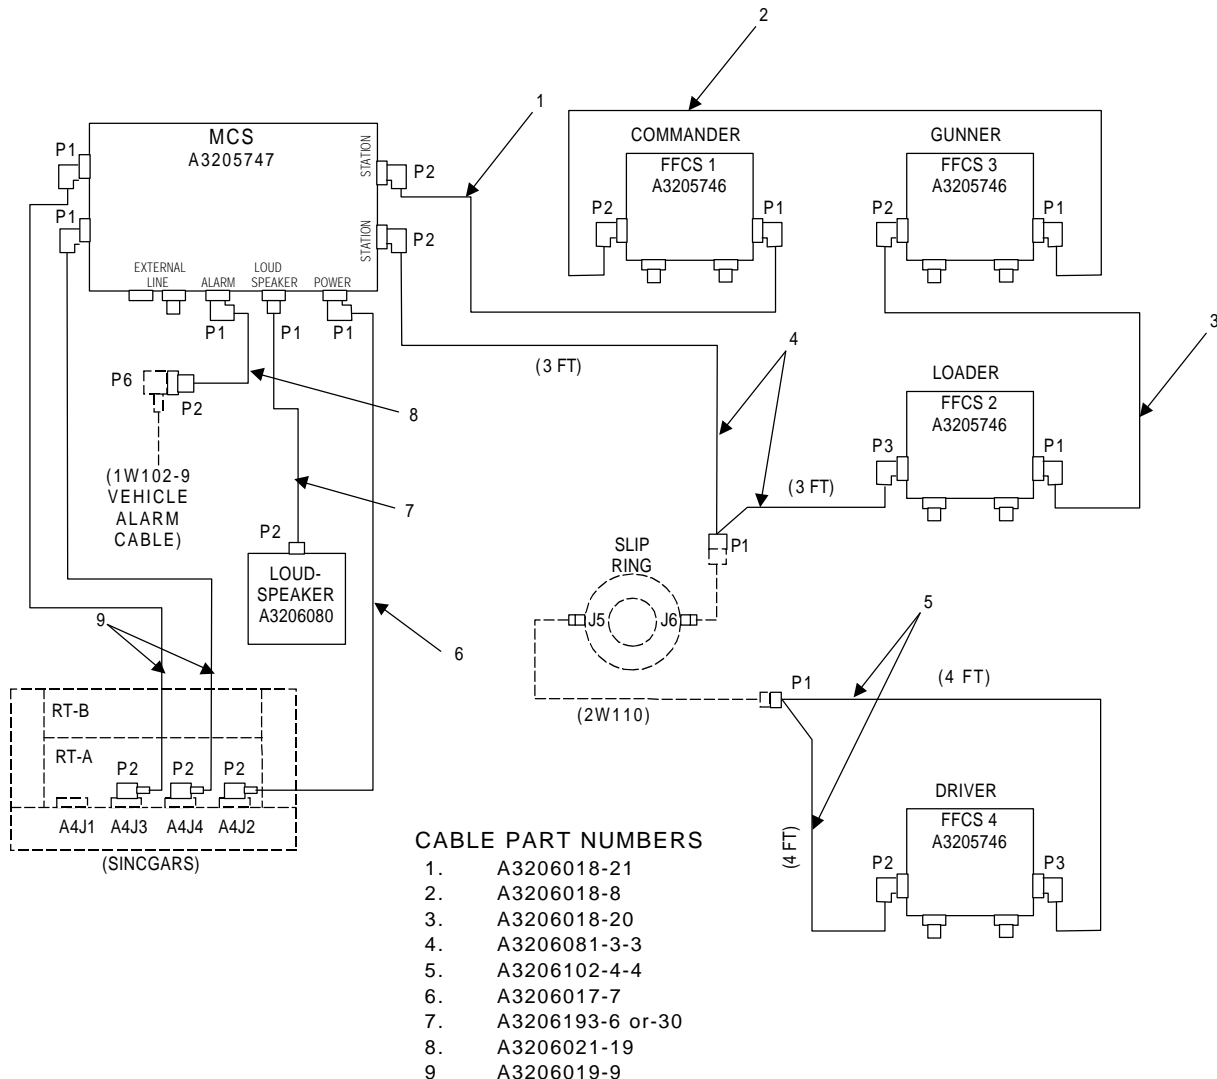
2

1

MCS
A3205747

P1

P1

STATION

STATION

P2

P2

EXTERNAL LINE

ALARM

LOUD SPEAKER

POWER

P1

P1

P1

COMMANDER
FFCS 1
A3205746

P2

P1

GUNNER
FFCS 3
A3205746

P2

P1

3

(3 FT)

4

LOADER
FFCS 2
A3205746

P3

P1

P6

P2

8

(1W102-9 VEHICLE ALARM CABLE)

7

(3 FT)

P2

LOUD-SPEAKER
A3206080

SLIP RING

P1

J5

J6

5

9

6

P1

(4 FT)

RT-B

RT-A

P2

P2

P2

A4J1

A4J3

A4J4

A4J2

(SINCGARS)

(2W110)

DRIVER
FFCS 4
A3205746

(4 FT)

P2

P3

CABLE PART NUMBERS
1. A3206018-21
2. A3206018-8
3. A3206018-20
4. A3206081-3-3
5. A3206102-4-4
6. A3206017-7
7. A3206193-6 or-30
8. A3206021-19
9 A3206019-9